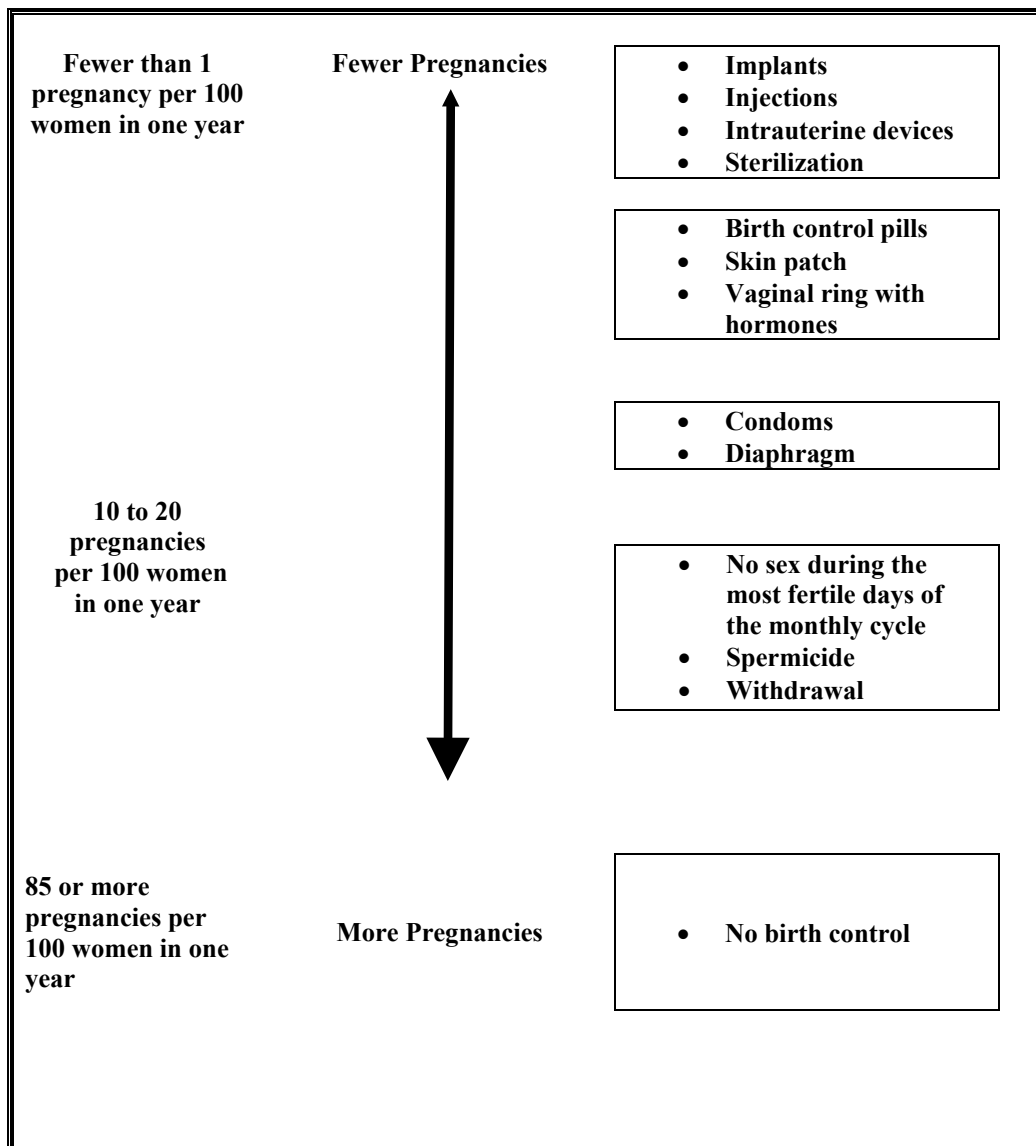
Fewer than 1 pregnancy per 100 women in one year

Fewer Pregnancies

- Implants
- Injections
- Intrauterine devices
- Sterilization

- Birth control pills
- Skin patch
- Vaginal ring with hormones

- Condoms
- Diaphragm

10 to 20 pregnancies per 100 women in one year

- No sex during the most fertile days of the monthly cycle
- Spermicide
- Withdrawal

85 or more pregnancies per 100 women in one year

More Pregnancies

- No birth control